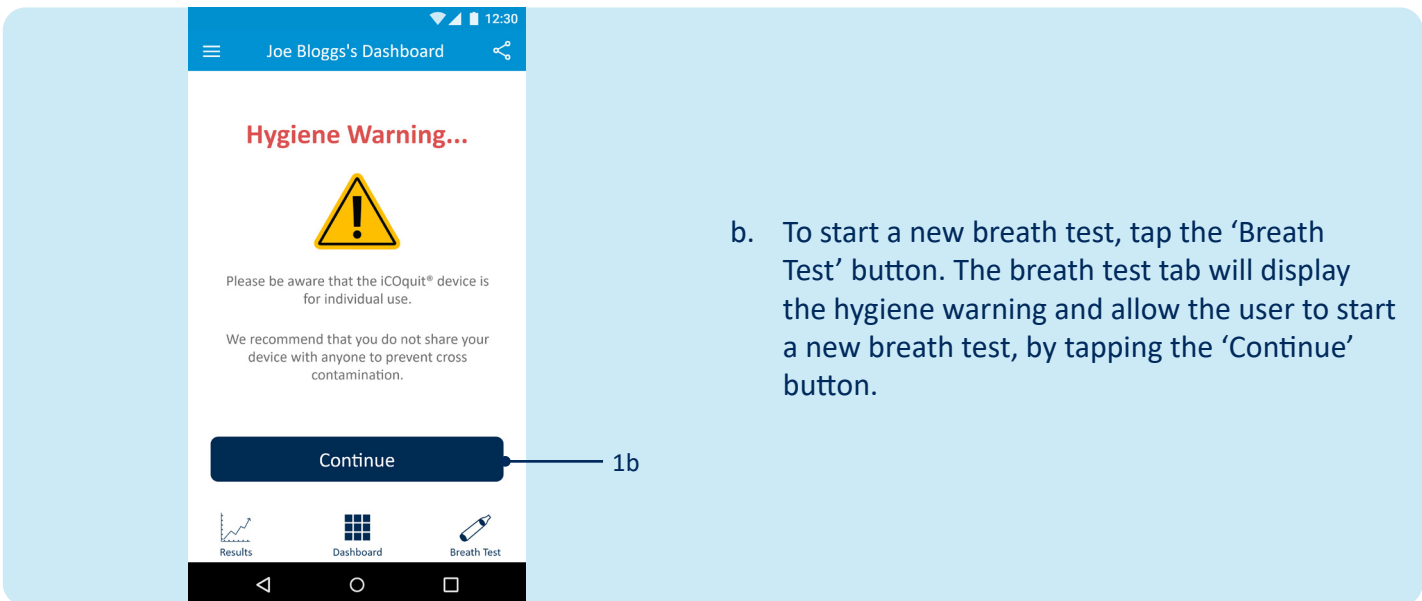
12:30

Joe Bloggs's Dashboard

Hygiene Warning...

Please be aware that the iCOquit® device is for individual use.

We recommend that you do not share your device with anyone to prevent cross contamination.

Continue

1b

Results

Dashboard

Breath Test

b. To start a new breath test, tap the 'Breath Test' button. The breath test tab will display the hygiene warning and allow the user to start a new breath test, by tapping the 'Continue' button.